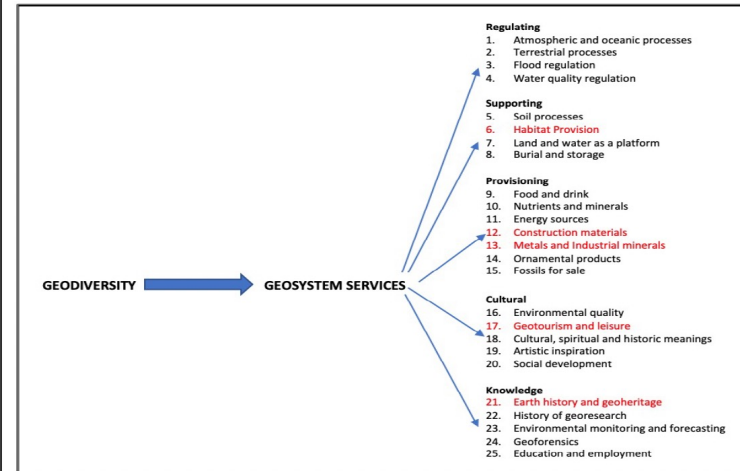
GEODIVERSITY

GEOSYSTEM SERVICES

Regulating
1. Atmospheric and oceanic processes
2. Terrestrial processes
3. Flood regulation
4. Water quality regulation

Supporting
5. Soil processes
6. Habitat Provision
7. Land and water as a platform
8. Burial and storage

Provisioning
9. Food and drink
10. Nutrients and minerals
11. Energy sources
12. Construction materials
13. Metals and Industrial minerals
14. Ornamental products
15. Fossils for sale

Cultural
16. Environmental quality
17. Geotourism and leisure
18. Cultural, spiritual and historic meanings
19. Artistic inspiration
20. Social development

Knowledge
21. Earth history and geoheritage
22. History of georesearch
23. Environmental monitoring and forecasting
24. Geoforensics
25. Education and employment